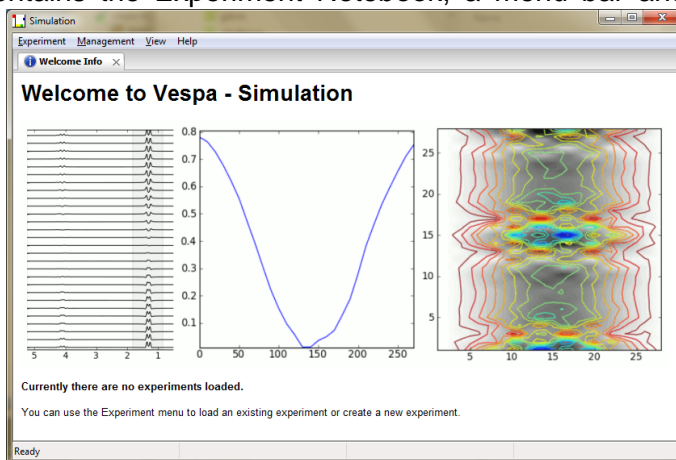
Simulation

Experiment Management View Help

Welcome Info

Welcome to Vespa - Simulation

5 4 3 2 1

0.8
0.7
0.6
0.5
0.4
0.3
0.2
0.1
0 50 100 150 200 250

25
20
15
10
5
5 10 15 20 25

Currently there are no experiments loaded.

You can use the Experiment menu to load an existing experiment or create a new experiment.

Ready